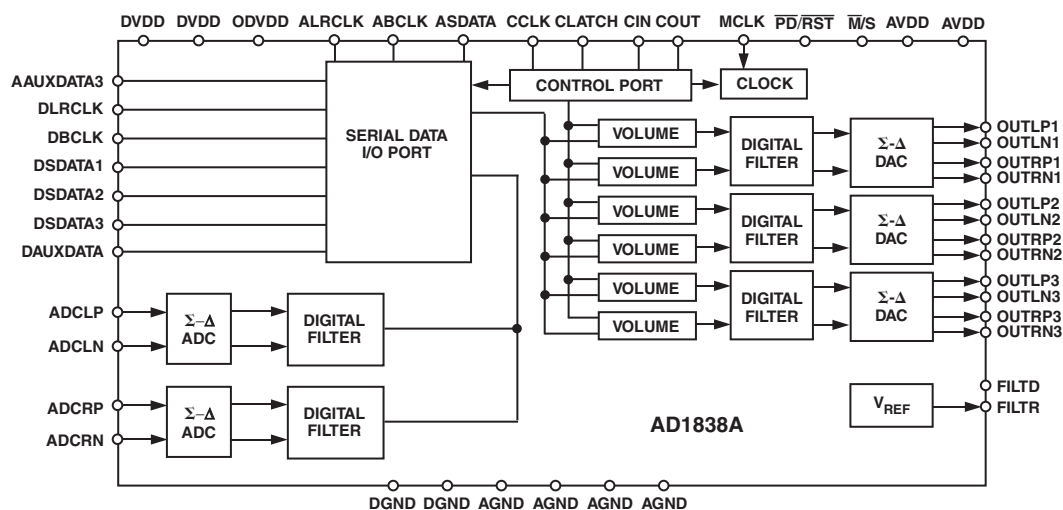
DVDD DVDD ODVDD ALRCLK ABCLK ASDATA CCLK CLATCH CIN COUT MCLK $\overline{PD}/\overline{RST}$ $\overline{M}/S$ AVDD AVDD

AAUXDATA3
DLRCLK
DBCLK
DSDATA1
DSDATA2
DSDATA3
DAUXDATA

SERIAL DATA I/O PORT

CONTROL PORT

CLOCK

VOLUME
VOLUME
VOLUME
VOLUME
VOLUME
VOLUME

DIGITAL FILTER
DIGITAL FILTER
DIGITAL FILTER

Σ-Δ DAC
Σ-Δ DAC
Σ-Δ DAC

OUTLP1
OUTLN1
OUTRP1
OUTRN1
OUTLP2
OUTLN2
OUTRP2
OUTRN2
OUTLP3
OUTLN3
OUTRP3
OUTRN3

ADCLP
ADCLN
Σ–Δ ADC
DIGITAL FILTER

ADCRP
ADCRN
Σ–Δ ADC
DIGITAL FILTER

$V_{REF}$
FILTD
FILTR

AD1838A

DGND DGND AGND AGND AGND AGND